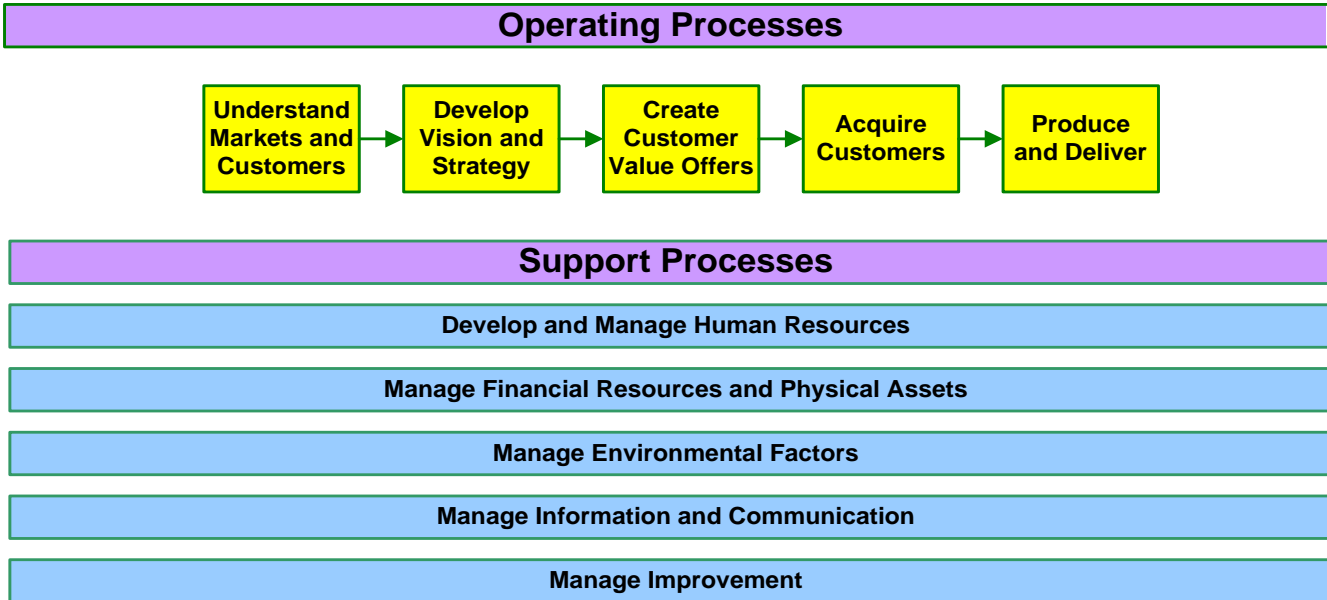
Operating Processes

Understand Markets and Customers

Develop Vision and Strategy

Create Customer Value Offers

Acquire Customers

Produce and Deliver

Support Processes

Develop and Manage Human Resources

Manage Financial Resources and Physical Assets

Manage Environmental Factors

Manage Information and Communication

Manage Improvement